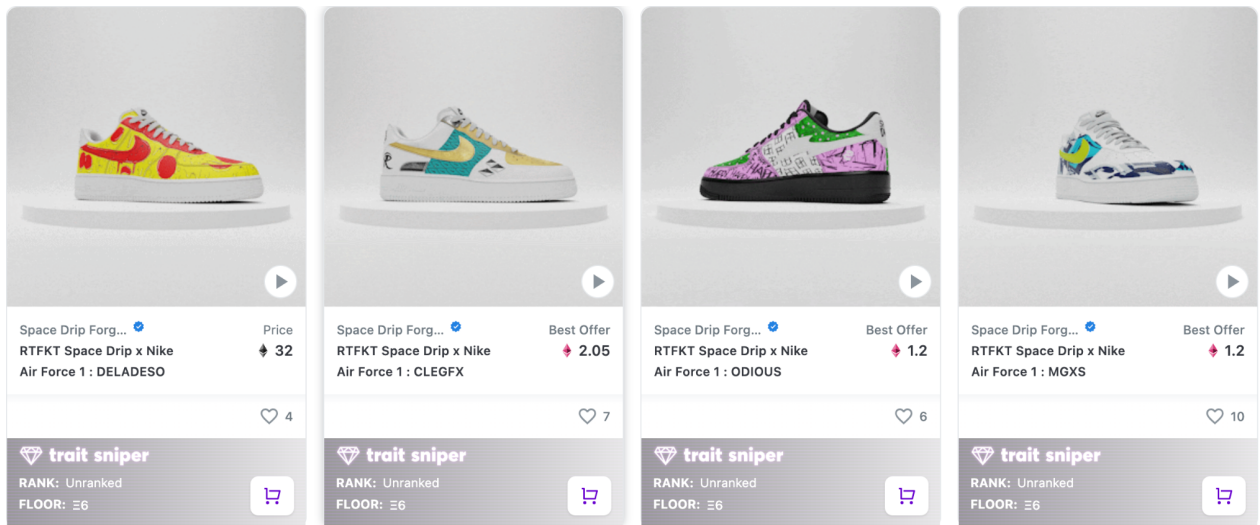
Space Drip Forg...
RTFKT Space Drip x Nike Air Force 1 : DELADESO
Price
32
4
trait sniper
RANK: Unranked
FLOOR: Ξ6

Space Drip Forg...
RTFKT Space Drip x Nike Air Force 1 : CLEGFX
Best Offer
2.05
7
trait sniper
RANK: Unranked
FLOOR: Ξ6

Space Drip Forg...
RTFKT Space Drip x Nike Air Force 1 : ODIOUS
Best Offer
1.2
6
trait sniper
RANK: Unranked
FLOOR: Ξ6

Space Drip Forg...
RTFKT Space Drip x Nike Air Force 1 : MGXS
Best Offer
1.2
10
trait sniper
RANK: Unranked
FLOOR: Ξ6